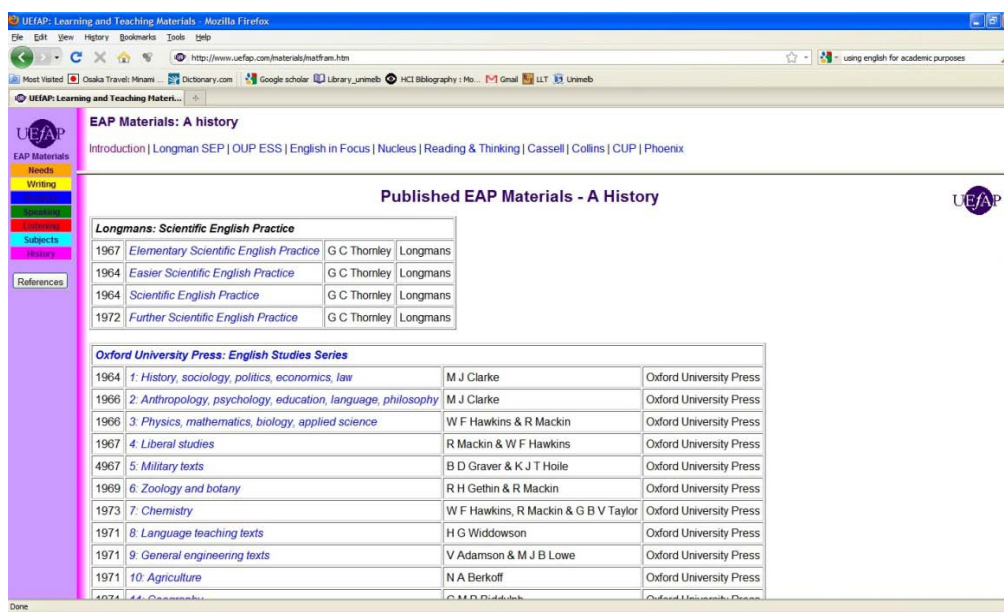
UEfAP: Learning and Teaching Materials - Mozilla Firefox

File Edit View History Bookmarks Tools Help

http://www.uefap.com/materials/matfram.htm

using english for academic purposes

Most Visited Osaka Travel: Minami ... Dictionary.com Google scholar Library_unimelb HCI Bibliography : Mo... Gmail LLT Unimelb

UEfAP: Learning and Teaching Materi...

UEfAP
EAP Materials
Needs
Writing
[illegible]
Speaking
Listening
Subjects
History

References

EAP Materials: A history

Introduction | Longman SEP | OUP ESS | English in Focus | Nucleus | Reading & Thinking | Cassell | Collins | CUP | Phoenix

Published EAP Materials - A History

UEfAP

| Longmans: Scientific English Practice | | |
|---|---|---|
| 1967 | Elementary Scientific English Practice | G C Thornley | Longmans |
| 1964 | Easier Scientific English Practice | G C Thornley | Longmans |
| 1964 | Scientific English Practice | G C Thornley | Longmans |
| 1972 | Further Scientific English Practice | G C Thornley | Longmans |

| Oxford University Press: English Studies Series | | | |
|---|---|---|---|
| 1964 | 1: History, sociology, politics, economics, law | M J Clarke | Oxford University Press |
| 1966 | 2: Anthropology, psychology, education, language, philosophy | M J Clarke | Oxford University Press |
| 1966 | 3: Physics, mathematics, biology, applied science | W F Hawkins & R Mackin | Oxford University Press |
| 1967 | 4: Liberal studies | R Mackin & W F Hawkins | Oxford University Press |
| 4967 | 5: Military texts | B D Graver & K J T Hoile | Oxford University Press |
| 1969 | 6: Zoology and botany | R H Gethin & R Mackin | Oxford University Press |
| 1973 | 7: Chemistry | W F Hawkins, R Mackin & G B V Taylor | Oxford University Press |
| 1971 | 8: Language teaching texts | H G Widdowson | Oxford University Press |
| 1971 | 9: General engineering texts | V Adamson & M J B Lowe | Oxford University Press |
| 1971 | 10: Agriculture | N A Berkoff | Oxford University Press |
| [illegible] | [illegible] | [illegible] | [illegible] |

Done